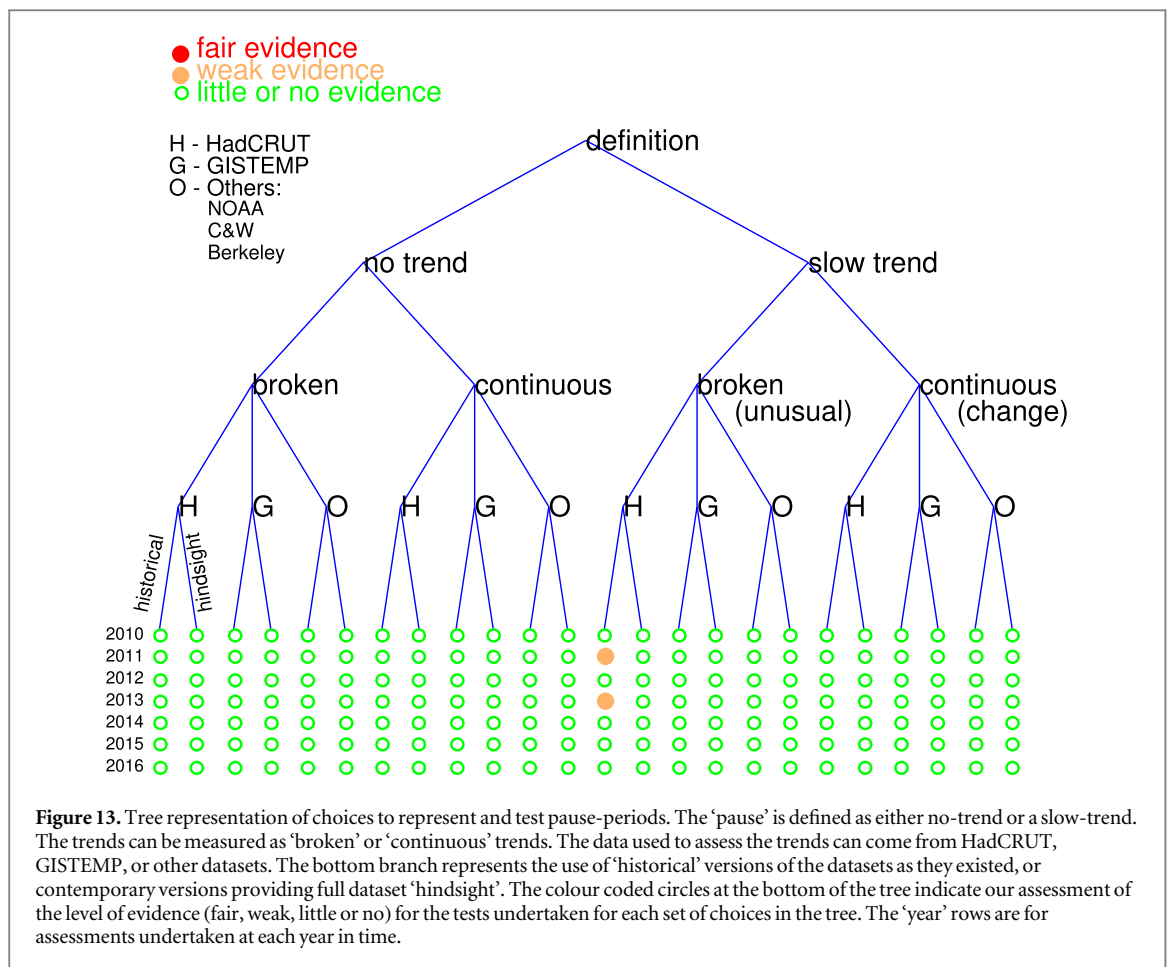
fair evidence
weak evidence
little or no evidence

H - HadCRUT
G - GISTEMP
O - Others:
NOAA
C&W
Berkeley

definition

no trend

slow trend

broken

continuous

broken (unusual)

continuous (change)

H G O H G O H G O H G O

historical

hindsight

2010
2011
2012
2013
2014
2015
2016

**Figure 13.** Tree representation of choices to represent and test pause-periods. The 'pause' is defined as either no-trend or a slow-trend. The trends can be measured as 'broken' or 'continuous' trends. The data used to assess the trends can come from HadCRUT, GISTEMP, or other datasets. The bottom branch represents the use of 'historical' versions of the datasets as they existed, or contemporary versions providing full dataset 'hindsight'. The colour coded circles at the bottom of the tree indicate our assessment of the level of evidence (fair, weak, little or no) for the tests undertaken for each set of choices in the tree. The 'year' rows are for assessments undertaken at each year in time.